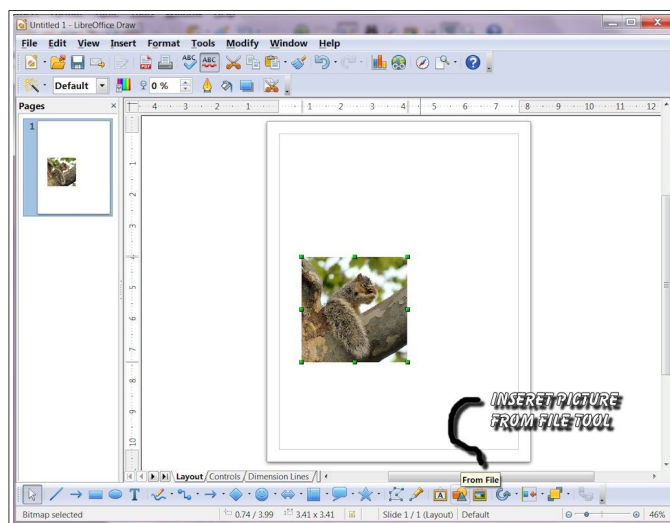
Untitled 1 - LibreOffice Draw

File Edit View Insert Format Tools Modify Window Help

Default

0 %

Pages

1

4 3 2 1 1 2 3 4 5 6 7 8 9 10 11 12

1 2 3 4 5 6 7 8 9 10

INSERET PICTURE FROM FILE TOOL

Layout Controls Dimension Lines

From File

Bitmap selected 0.74 / 3.99 3.41 x 3.41 Slide 1 / 1 (Layout) Default 46%